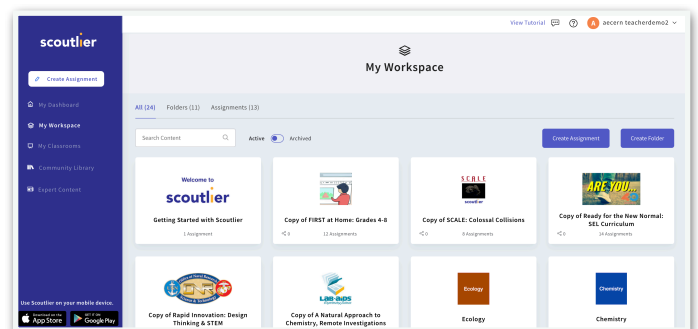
scoutlier

Create Assignment

My Dashboard
My Workspace
My Classrooms
Community Library
Expert Content

Use Scoutlier on your mobile device.
Download on the App Store
GET IT ON Google Play

View Tutorial
A aecern teacherdemo2

My Workspace

All (24) Folders (11) Assignments (13)

Search Content
Active Archived
Create Assignment
Create Folder

Welcome to scoutlier
Getting Started with Scoutlier
1 Assignment

Copy of FIRST at Home: Grades 4-8
0 12 Assignments

SCALE
Copy of SCALE: Colossal Collisions
0 8 Assignments

ARE YOU...
Copy of Ready for the New Normal: SEL Curriculum
0 14 Assignments

Copy of Rapid Innovation: Design Thinking & STEM

LAB-AIDS
Copy of A Natural Approach to Chemistry, Remote Investigations

Ecology
Ecology

Chemistry
Chemistry